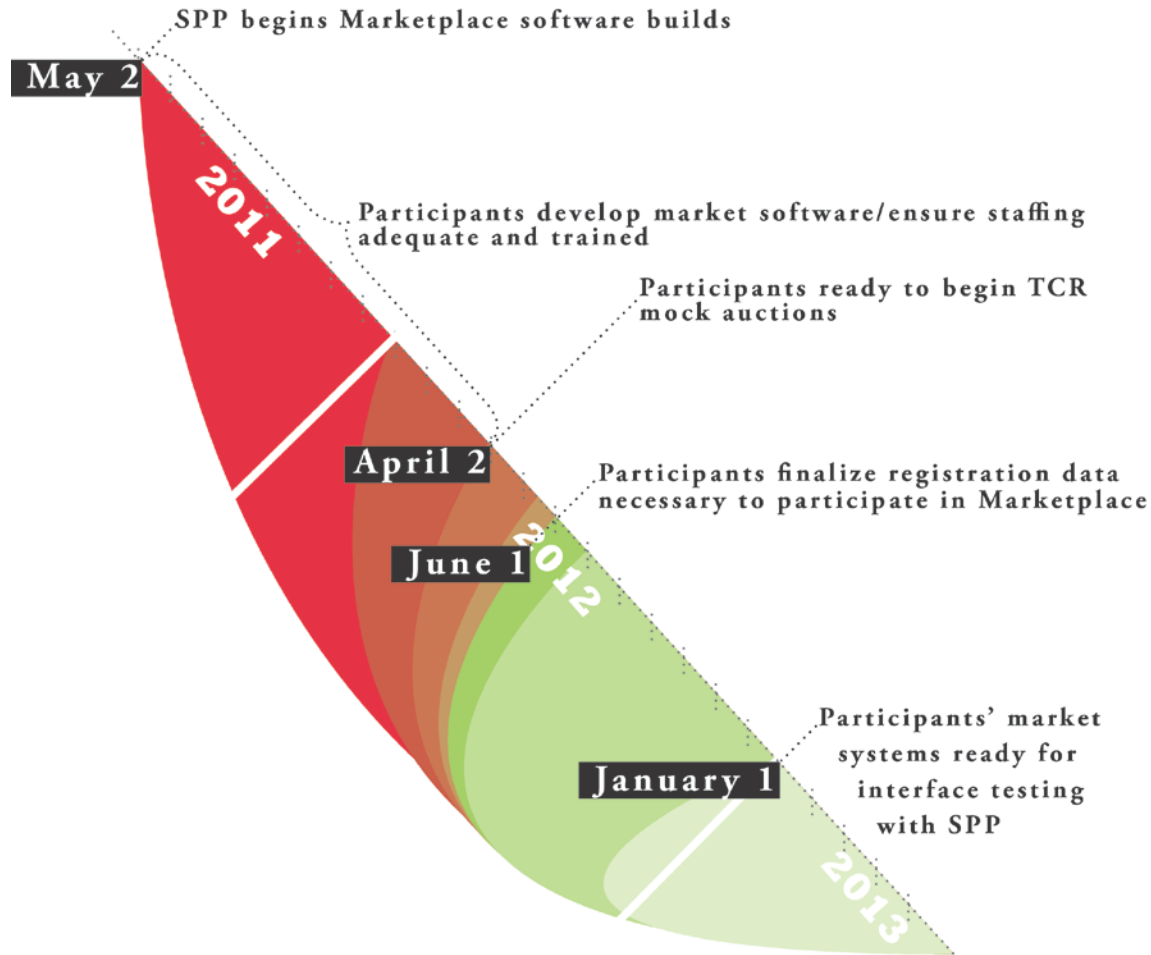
SPP begins Marketplace software builds

May 2

2011

Participants develop market software/ensure staffing adequate and trained

Participants ready to begin TCR mock auctions

April 2

Participants finalize registration data necessary to participate in Marketplace

June 1

2012

Participants' market systems ready for interface testing with SPP

January 1

2013